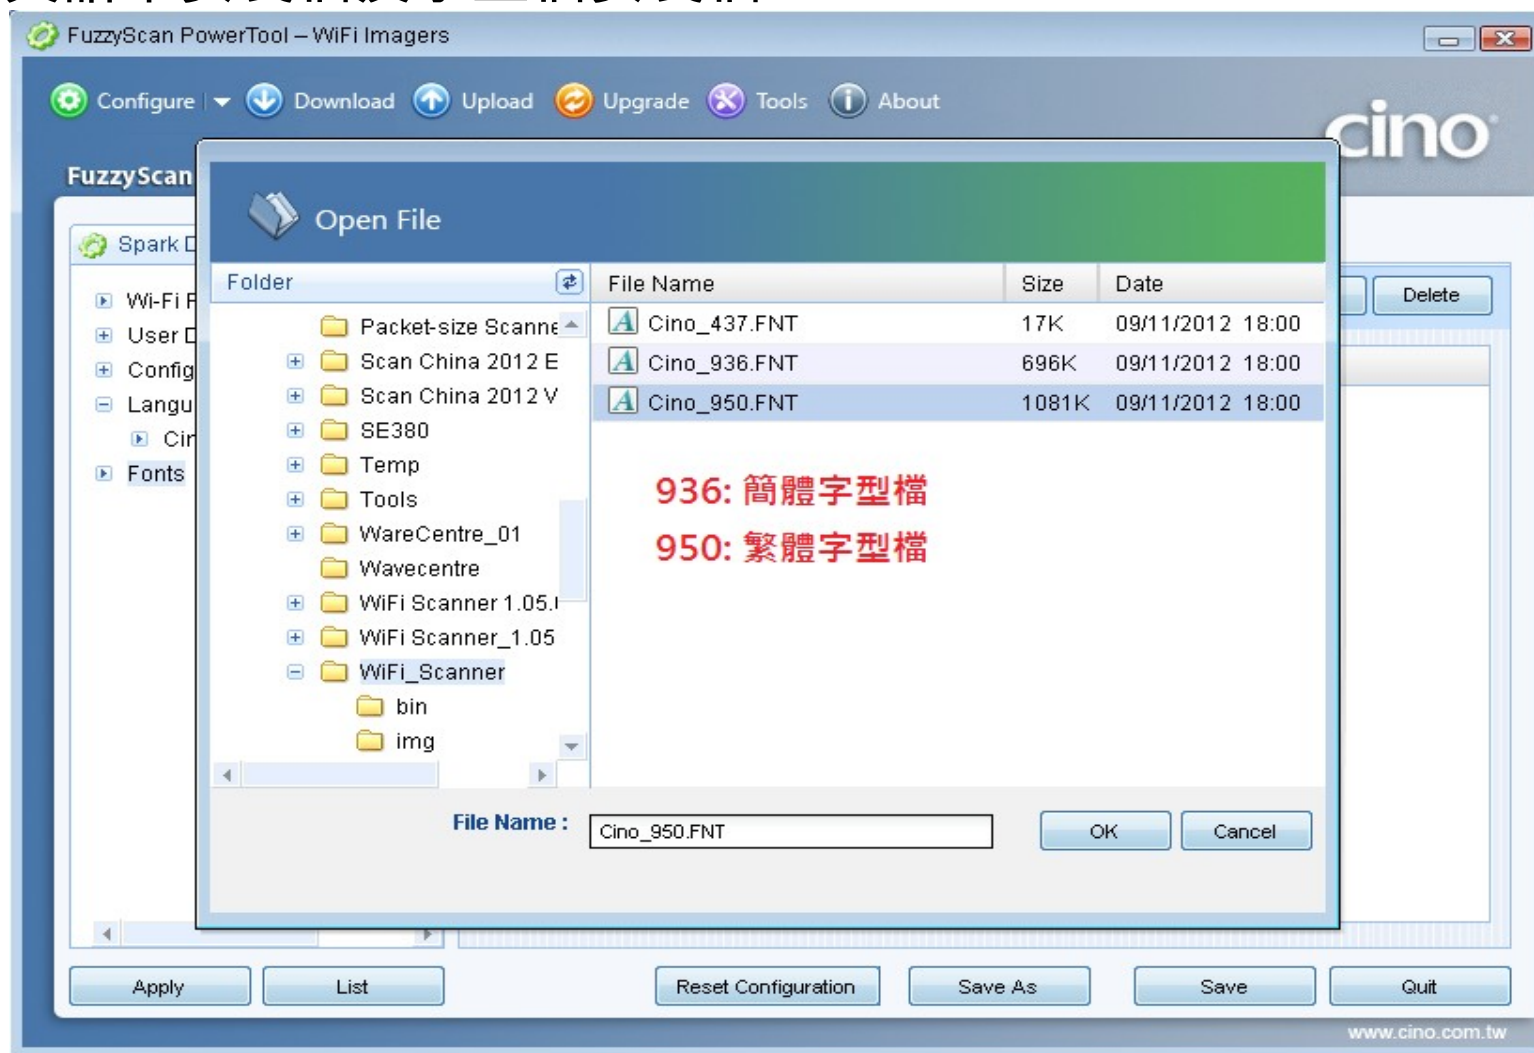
FuzzyScan PowerTool – WiFi Imagers

Configure Download Upload Upgrade Tools About

cino

FuzzyScan

Spark D

Wi-Fi F
User D
Config
Langu
Cir
Fonts

Open File

Folder

Packet-size Scanne
Scan China 2012 E
Scan China 2012 V
SE380
Temp
Tools
WareCentre_01
Wavecentre
WiFi Scanner 1.05.
WiFi Scanner_1.05
WiFi_Scanner
bin
img

| File Name | Size | Date |
|---|---|---|
| Cino_437.FNT | 17K | 09/11/2012 18:00 |
| Cino_936.FNT | 696K | 09/11/2012 18:00 |
| Cino_950.FNT | 1081K | 09/11/2012 18:00 |

936: 簡體字型檔
950: 繁體字型檔

File Name : Cino_950.FNT

OK Cancel

Delete

Apply List Reset Configuration Save As Save Quit

www.cino.com.tw